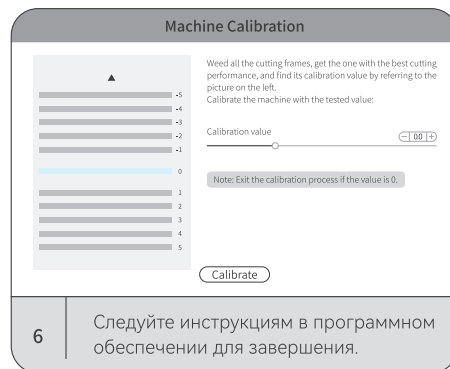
Machine Calibration

▲

-5
-4
-3
-2
-1

0

1
2
3
4
5

Weed all the cutting frames, get the one with the best cutting performance, and find its calibration value by referring to the picture on the left.
Calibrate the machine with the tested value:

Calibration value

− 0.0 +

Note: Exit the calibration process if the value is 0.

Calibrate

6

Следуйте инструкциям в программном обеспечении для завершения.